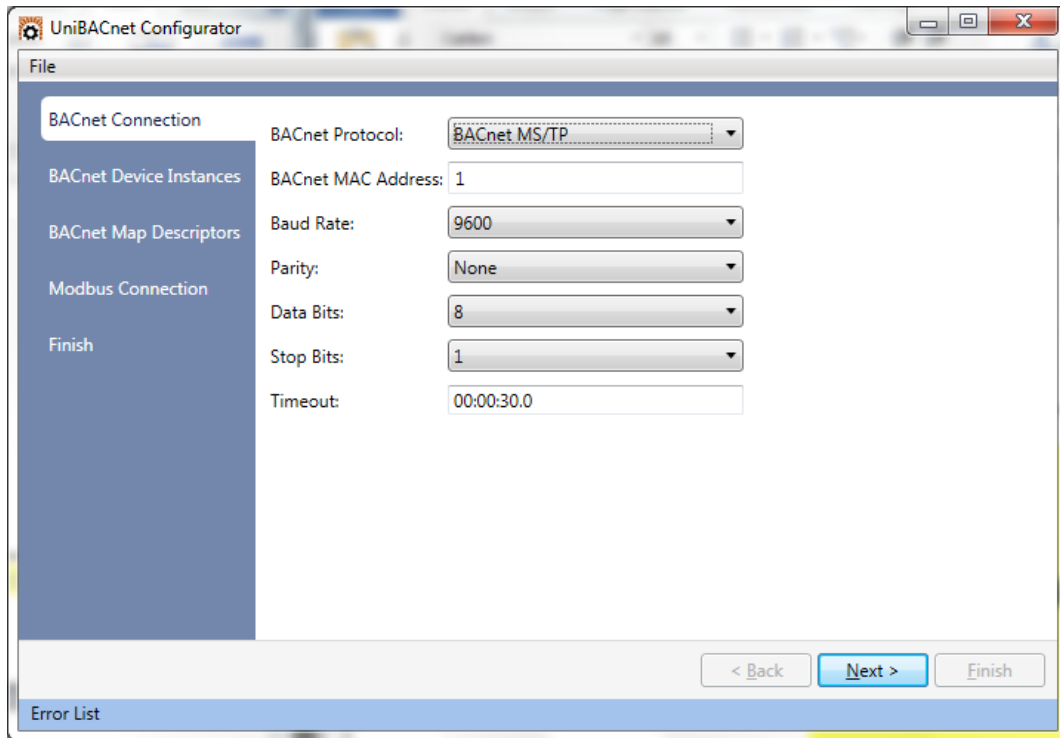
UniBACnet Configurator

File

BACnet Connection

BACnet Device Instances

BACnet Map Descriptors

Modbus Connection

Finish

BACnet Protocol: BACnet MS/TP

BACnet MAC Address: 1

Baud Rate: 9600

Parity: None

Data Bits: 8

Stop Bits: 1

Timeout: 00:00:30.0

< Back Next > Finish

Error List